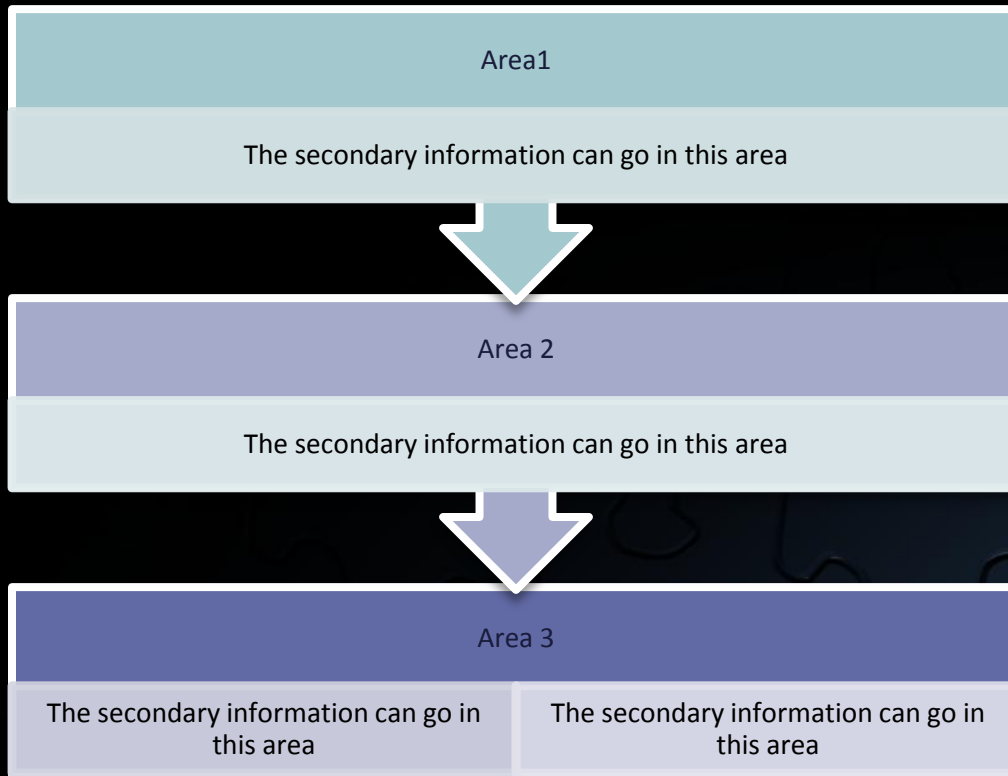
Area1

The secondary information can go in this area

Area 2

The secondary information can go in this area

Area 3

The secondary information can go in this area

The secondary information can go in this area